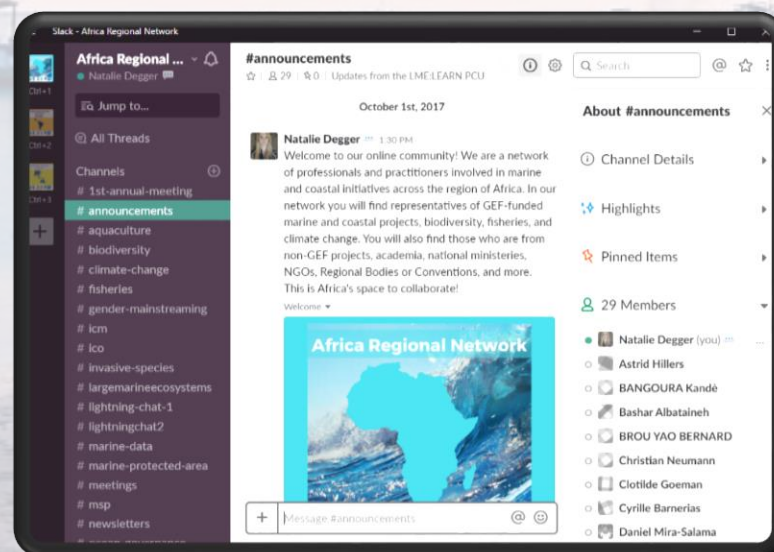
Slack - Africa Regional Network

Ctrl+1
Ctrl+2
Ctrl+3

Africa Regional ...
Natalie Degger

Jump to...

All Threads

Channels
# 1st-annual-meeting
# announcements
# aquaculture
# biodiversity
# climate-change
# fisheries
# gender-mainstreaming
# icm
# ico
# invasive-species
# largemarineecosystems
# lightning-chat-1
# lightningchat2
# marine-data
# marine-protected-area
# meetings
# msp
# newsletters

#announcements
| 29 | 0 | Updates from the LME:LEARN PCU

Search

October 1st, 2017

Natalie Degger 1:30 PM
Welcome to our online community! We are a network of professionals and practitioners involved in marine and coastal initiatives across the region of Africa. In our network you will find representatives of GEF-funded marine and coastal projects, biodiversity, fisheries, and climate change. You will also find those who are from non-GEF projects, academia, national ministeries, NGOs, Regional Bodies or Conventions, and more. This is Africa's space to collaborate!
Welcome

Africa Regional Network

Message #announcements

About #announcements

Channel Details

Highlights

Pinned Items

29 Members

Natalie Degger (you)
Astrid Hillers
BANGOURA Kandé
Bashar Albataineh
BROU YAO BERNARD
Christian Neumann
Clotilde Goeman
Cyrille Barnerias
Daniel Mira-Salama